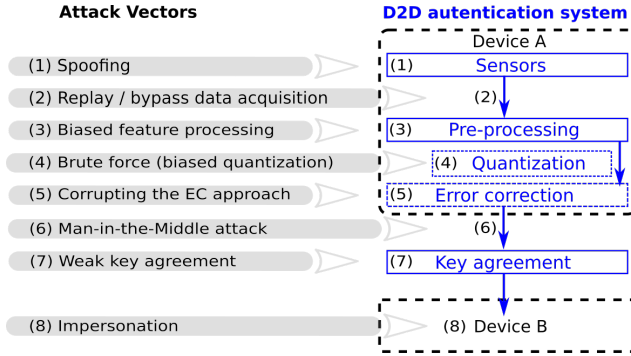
Attack Vectors

(1) Spoofing
(2) Replay / bypass data acquisition
(3) Biased feature processing
(4) Brute force (biased quantization)
(5) Corrupting the EC approach
(6) Man-in-the-Middle attack
(7) Weak key agreement
(8) Impersonation

D2D autentication system

Device A
(1) Sensors
(2)
(3) Pre-processing
(4) Quantization
(5) Error correction
(6)
(7) Key agreement
(8) Device B